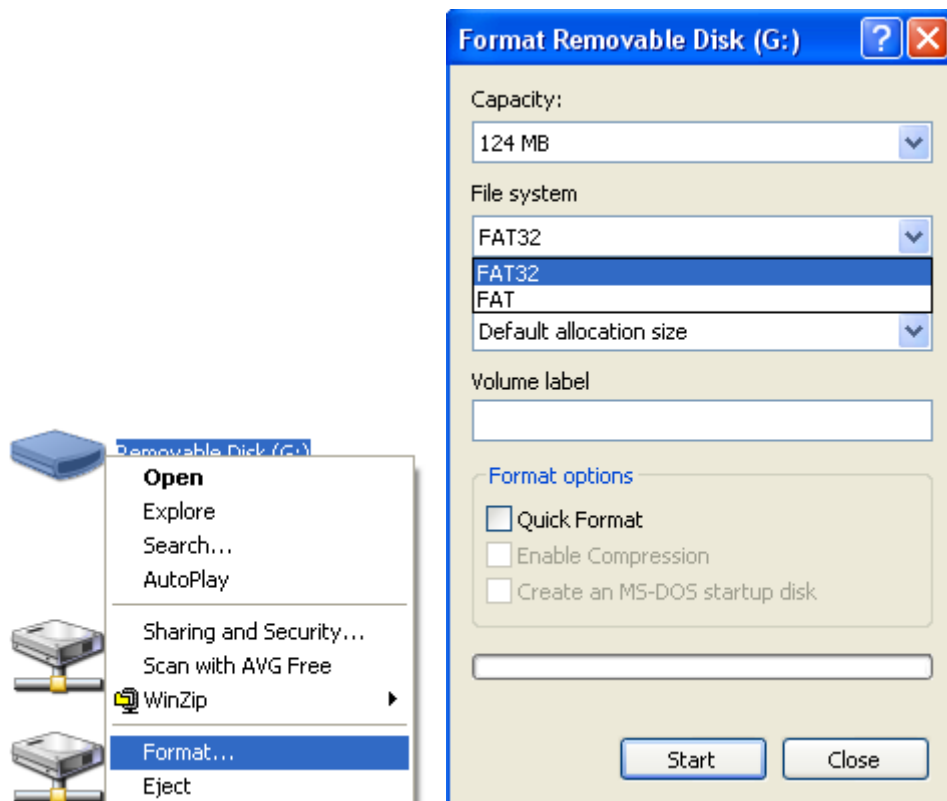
Removable Disk (G:)

Open
Explore
Search...
AutoPlay

Sharing and Security...
Scan with AVG Free
WinZip

Format...
Eject

Format Removable Disk (G:)

?

Capacity:
124 MB

File system
FAT32
FAT32
FAT

Default allocation size

Volume label

Format options
Quick Format
Enable Compression
Create an MS-DOS startup disk

Start
Close